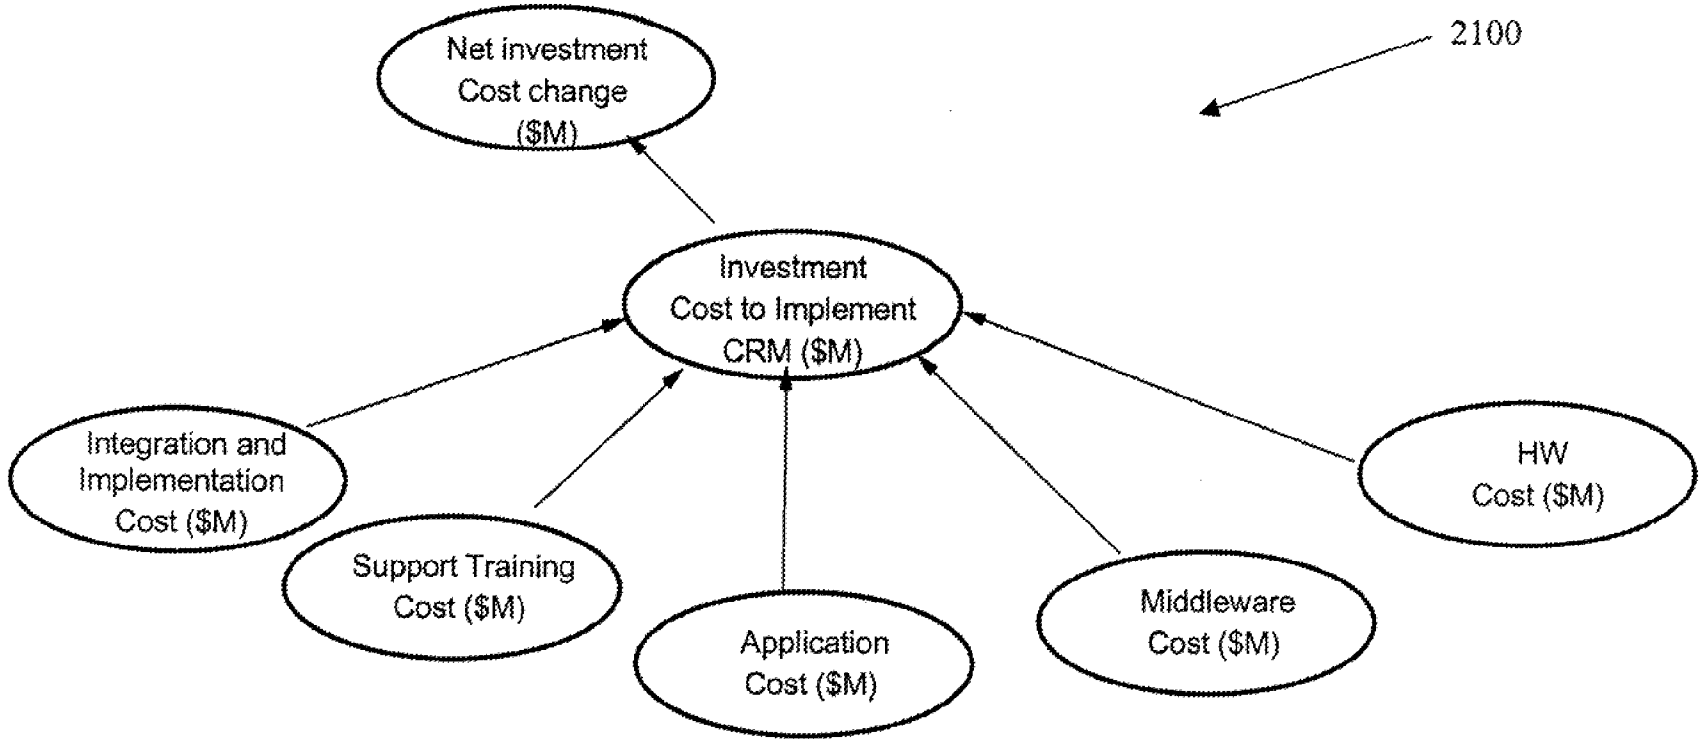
2100

Net investment Cost change (\$M)

Investment Cost to Implement CRM (\$M)

Integration and Implementation Cost (\$M)

Support Training Cost (\$M)

Application Cost (\$M)

Middleware Cost (\$M)

HW Cost (\$M)